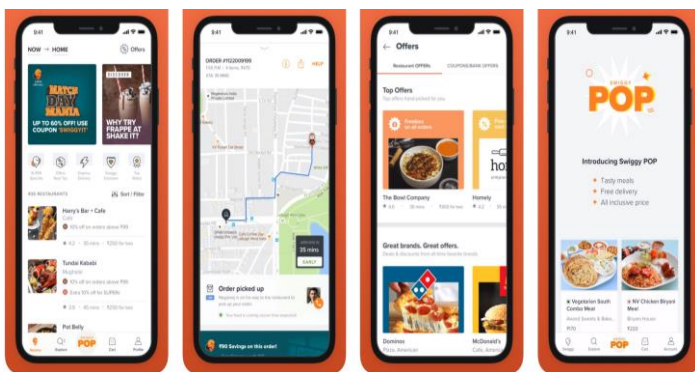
9:41

NOW → HOME

Offers

MATCH DAY MANIA

UP TO 60% OFF! USE COUPON 'SWIGGYIT'

DISCOVER

WHY TRY FRAPPE AT SHAKE IT?

Sort / Filter

Harry's Bar + Cafe

Tundai Kababi

Pot Belly

POP

9:41

ORDER #1022008090

HELP

25 mins

EARLY

Order picked up

Savings on this order!

9:41

Offers

Restaurant Offers

Coupons/Bank Offers

Top Offers

The Bowl Company

Homely

Great brands. Great offers.

Dominos

McDonald's

9:41

SWIGGY POP

Introducing Swiggy POP

Tasty meals

Free delivery

All inclusive price

Vegetarian South Combo Meal

₹70

NV Chicken Biryani Meal

₹225

POP